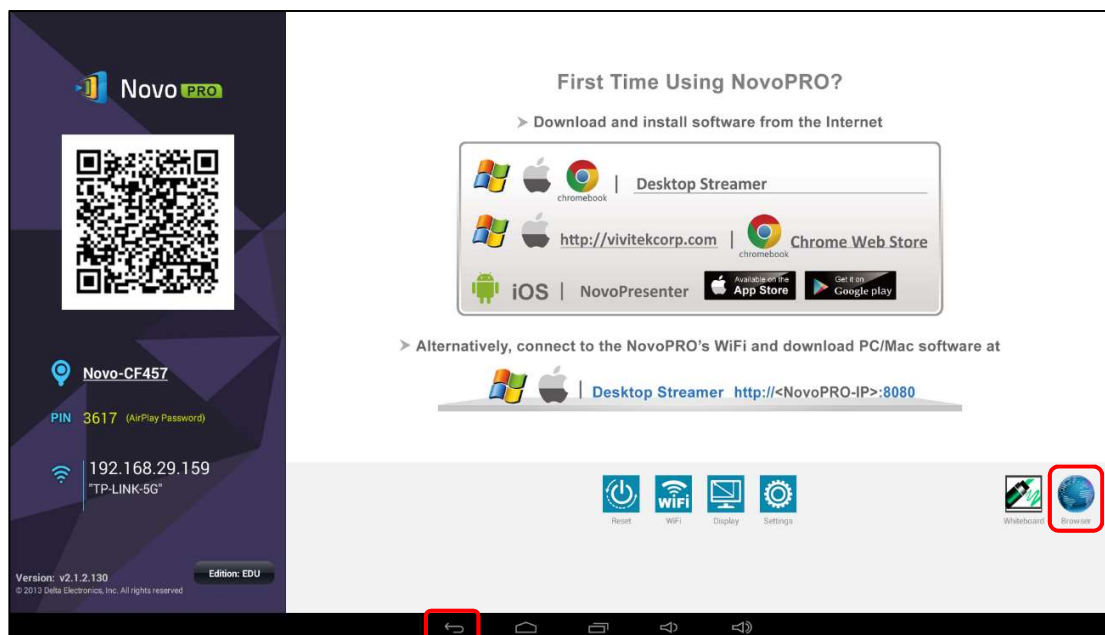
Novo PRO

Novo-CF457

PIN 3617 (AirPlay Password)

192.168.29.159
"TP-LINK-5G"

Version: v2.1.2.130
© 2013 Delta Electronics, Inc. All rights reserved

Edition: EDU

First Time Using NovoPRO?

➢ Download and install software from the Internet

chromebook | Desktop Streamer

http://vivitekcorp.com | chromebook Chrome Web Store

iOS | NovoPresenter Available on the App Store Get it on Google play

➢ Alternatively, connect to the NovoPRO's WiFi and download PC/Mac software at

| Desktop Streamer http://<NovoPRO-IP>:8080

Reset WiFi Display Settings

Whiteboard Browser